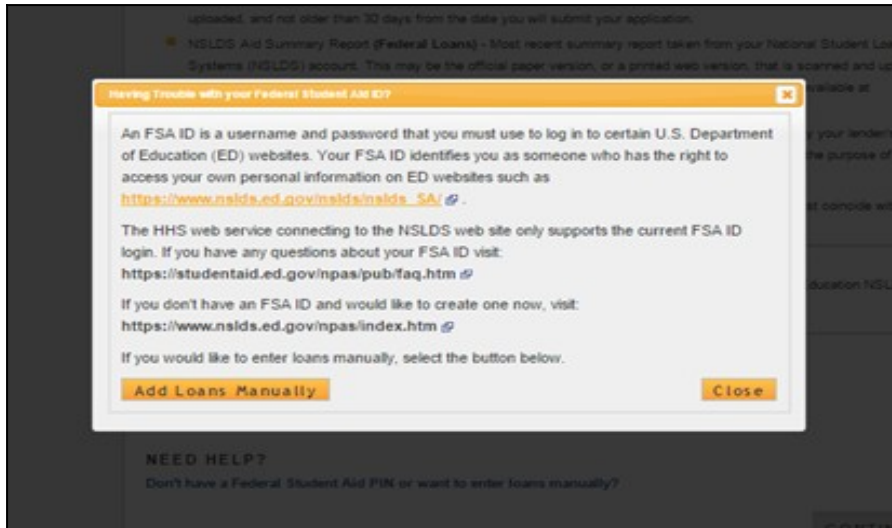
uploaded, and not older than 30 days from the date you will submit your application.

NSLDS Aid Summary Report (Federal Loans) - Most recent summary report taken from your National Student Lo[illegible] Systems (NSLDS) account. This may be the official paper version, or a printed web version, that is scanned and u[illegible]

Having Trouble with your Federal Student Aid ID?

An FSA ID is a username and password that you must use to log in to certain U.S. Department of Education (ED) websites. Your FSA ID identifies you as someone who has the right to access your own personal information on ED websites such as https://www.nslds.ed.gov/nslds/nslds_SA/ .

The HHS web service connecting to the NSLDS web site only supports the current FSA ID login. If you have any questions about your FSA ID visit: https://studentaid.ed.gov/npas/pub/faq.htm

If you don't have an FSA ID and would like to create one now, visit: https://www.nslds.ed.gov/npas/index.htm

If you would like to enter loans manually, select the button below.

Add Loans Manually

Close

NEED HELP?

Don't have a Federal Student Aid PIN or want to enter loans manually?